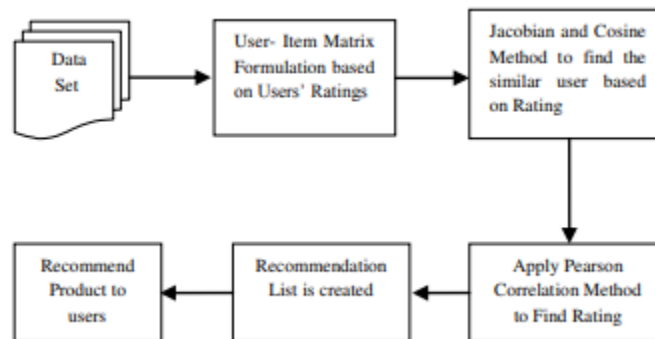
Data Set

User- Item Matrix Formulation based on Users' Ratings

Jacobian and Cosine Method to find the similar user based on Rating

Apply Pearson Correlation Method to Find Rating

Recommendation List is created

Recommend Product to users